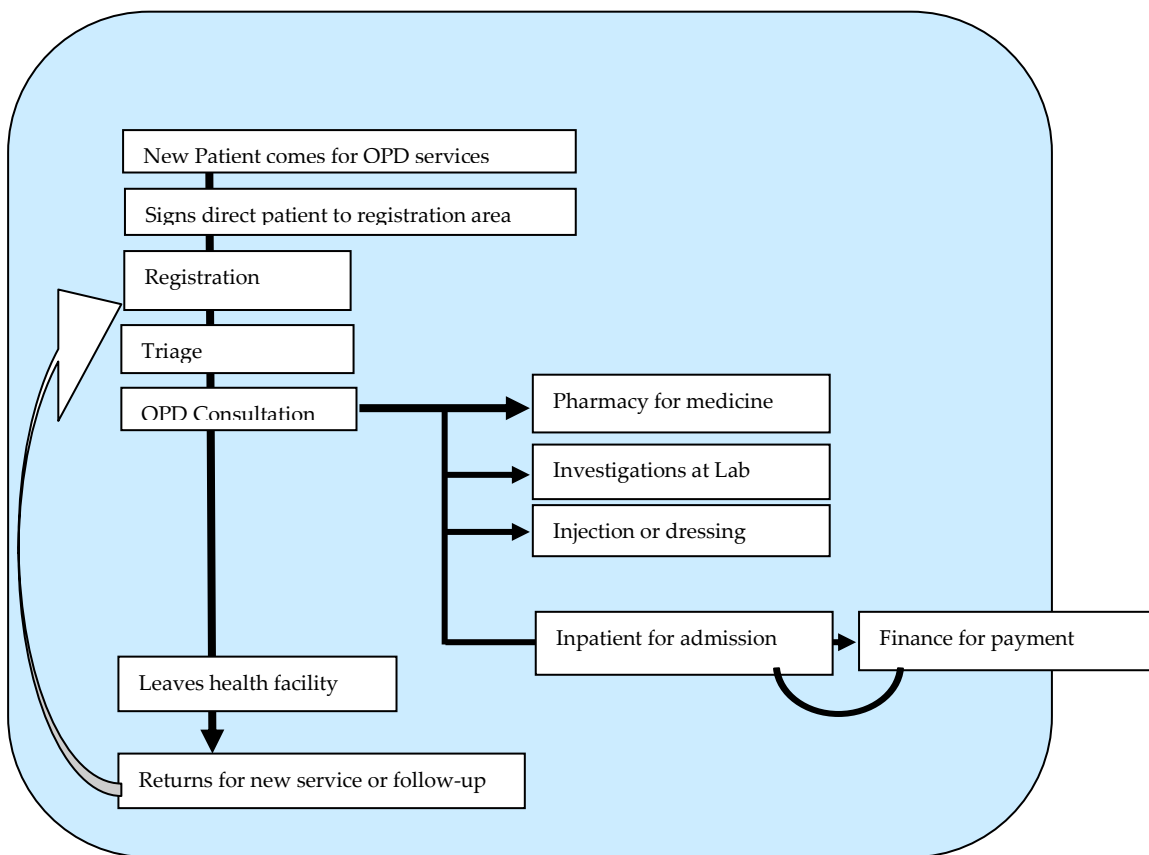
New Patient comes for OPD services

Signs direct patient to registration area

Registration

Triage

OPD Consultation

Pharmacy for medicine

Investigations at Lab

Injection or dressing

Inpatient for admission

Finance for payment

Leaves health facility

Returns for new service or follow-up